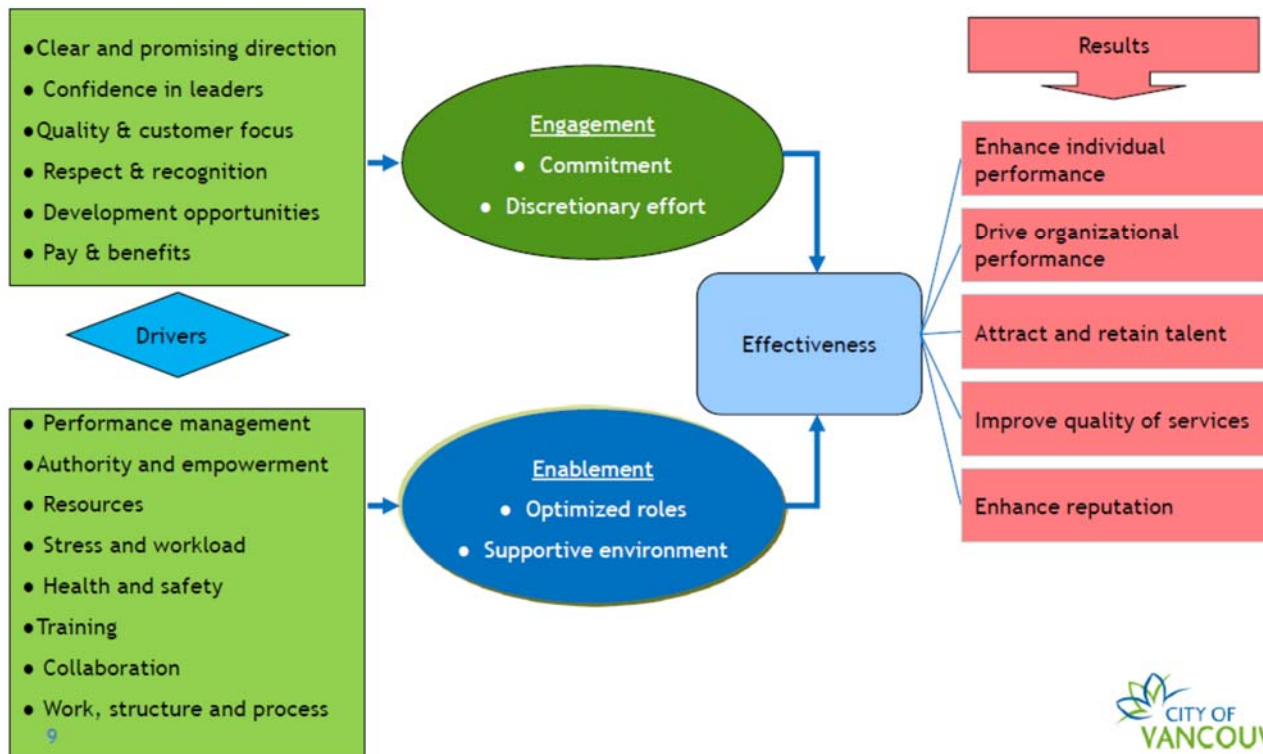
- Clear and promising direction
- Confidence in leaders
- Quality & customer focus
- Respect & recognition
- Development opportunities
- Pay & benefits

Drivers

- Performance management
- Authority and empowerment
- Resources
- Stress and workload
- Health and safety
- Training
- Collaboration
- Work, structure and process

9

Engagement
- Commitment
- Discretionary effort

Enablement
- Optimized roles
- Supportive environment

Effectiveness

Results

Enhance individual performance

Drive organizational performance

Attract and retain talent

Improve quality of services

Enhance reputation

CITY OF VANCOU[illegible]